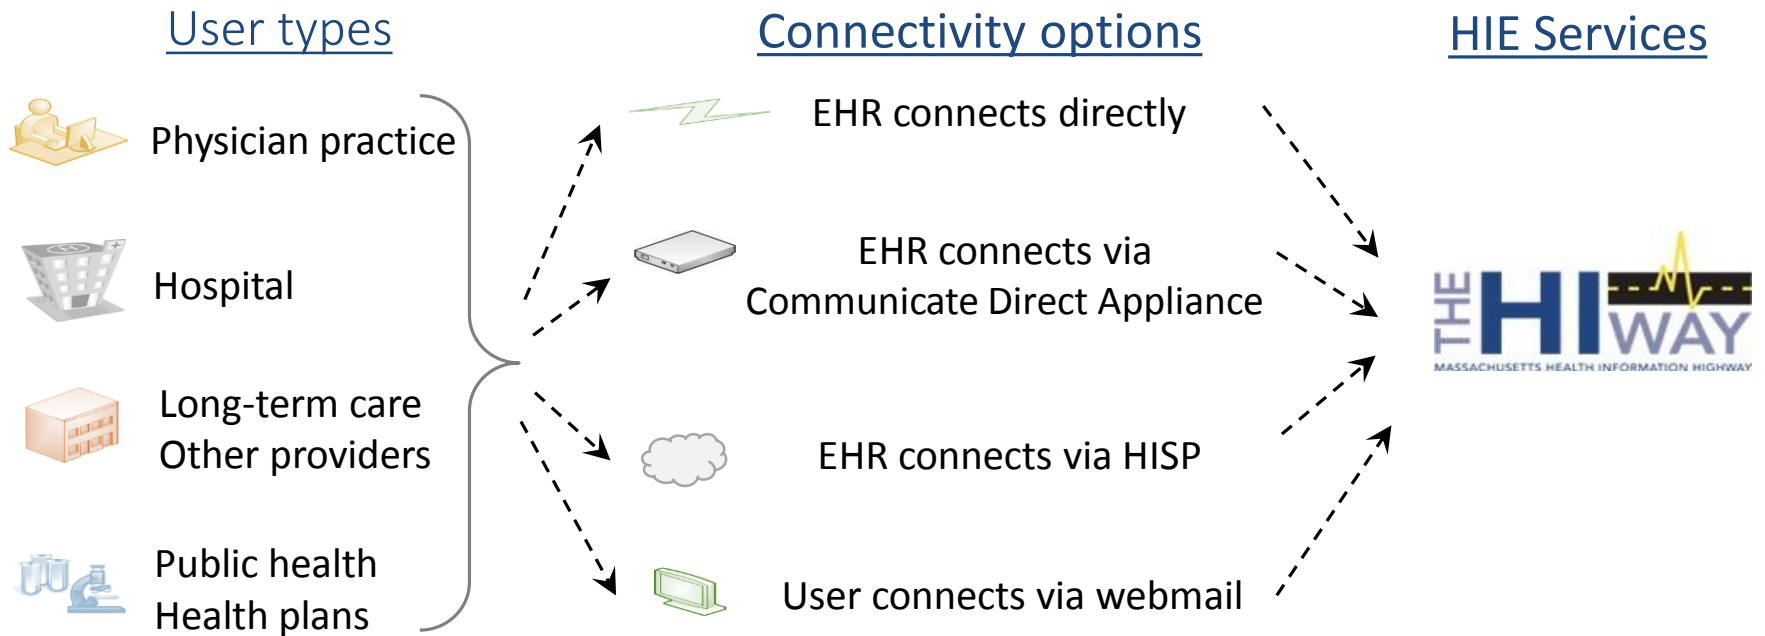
User types

Connectivity options

HIE Services

Physician practice

Hospital

Long-term care
Other providers

Public health
Health plans

EHR connects directly

EHR connects via
Communicate Direct Appliance

EHR connects via HISP

User connects via webmail

THE HI WAY
MASSACHUSETTS HEALTH INFORMATION HIGHWAY